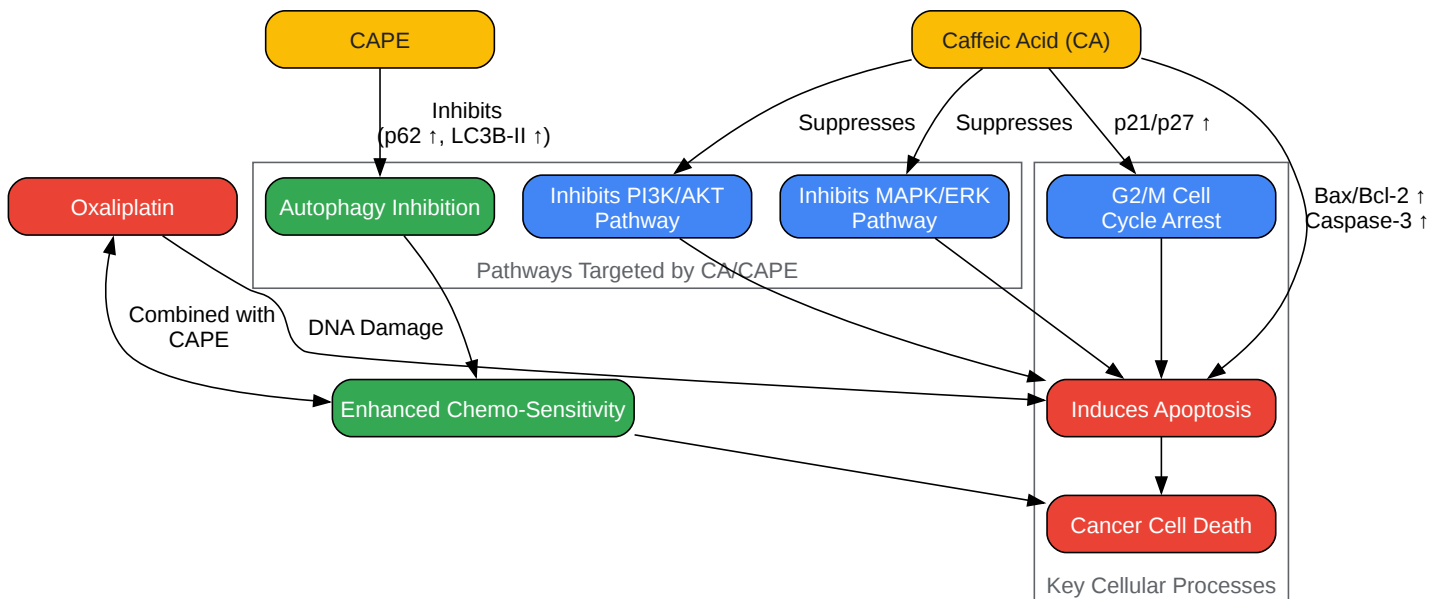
CAPE

Caffeic Acid (CA)

Inhibits
(p62 ↑, LC3B-II ↑)

Suppresses

Suppresses

p21/p27 ↑

Oxaliplatin

Autophagy Inhibition

Inhibits PI3K/AKT Pathway

Inhibits MAPK/ERK Pathway

G2/M Cell Cycle Arrest

Bax/Bcl-2 ↑
Caspase-3 ↑

Pathways Targeted by CA/CAPE

Combined with CAPE

DNA Damage

Enhanced Chemo-Sensitivity

Induces Apoptosis

Cancer Cell Death

Key Cellular Processes